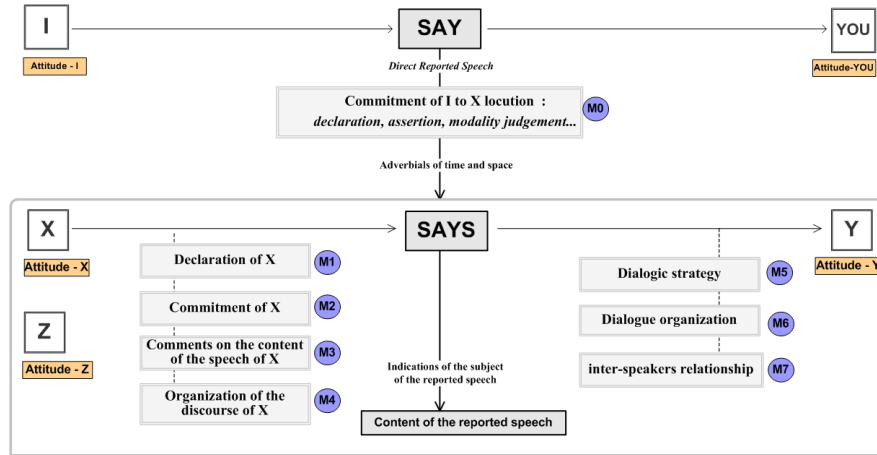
I

SAY

YOU

Attitude - I

Direct Reported Speech

Attitude-YOU

Commitment of I to X locution : declaration, assertion, modality judgement...

M0

Adverbials of time and space

X

SAYS

Y

Attitude - X

Attitude - Y

Declaration of X

M1

Commitment of X

M2

Z

Comments on the content of the speech of X

M3

Attitude - Z

Organization of the discourse of X

M4

Indications of the subject of the reported speech

Content of the reported speech

Dialogic strategy

M5

Dialogue organization

M6

inter-speakers relationship

M7